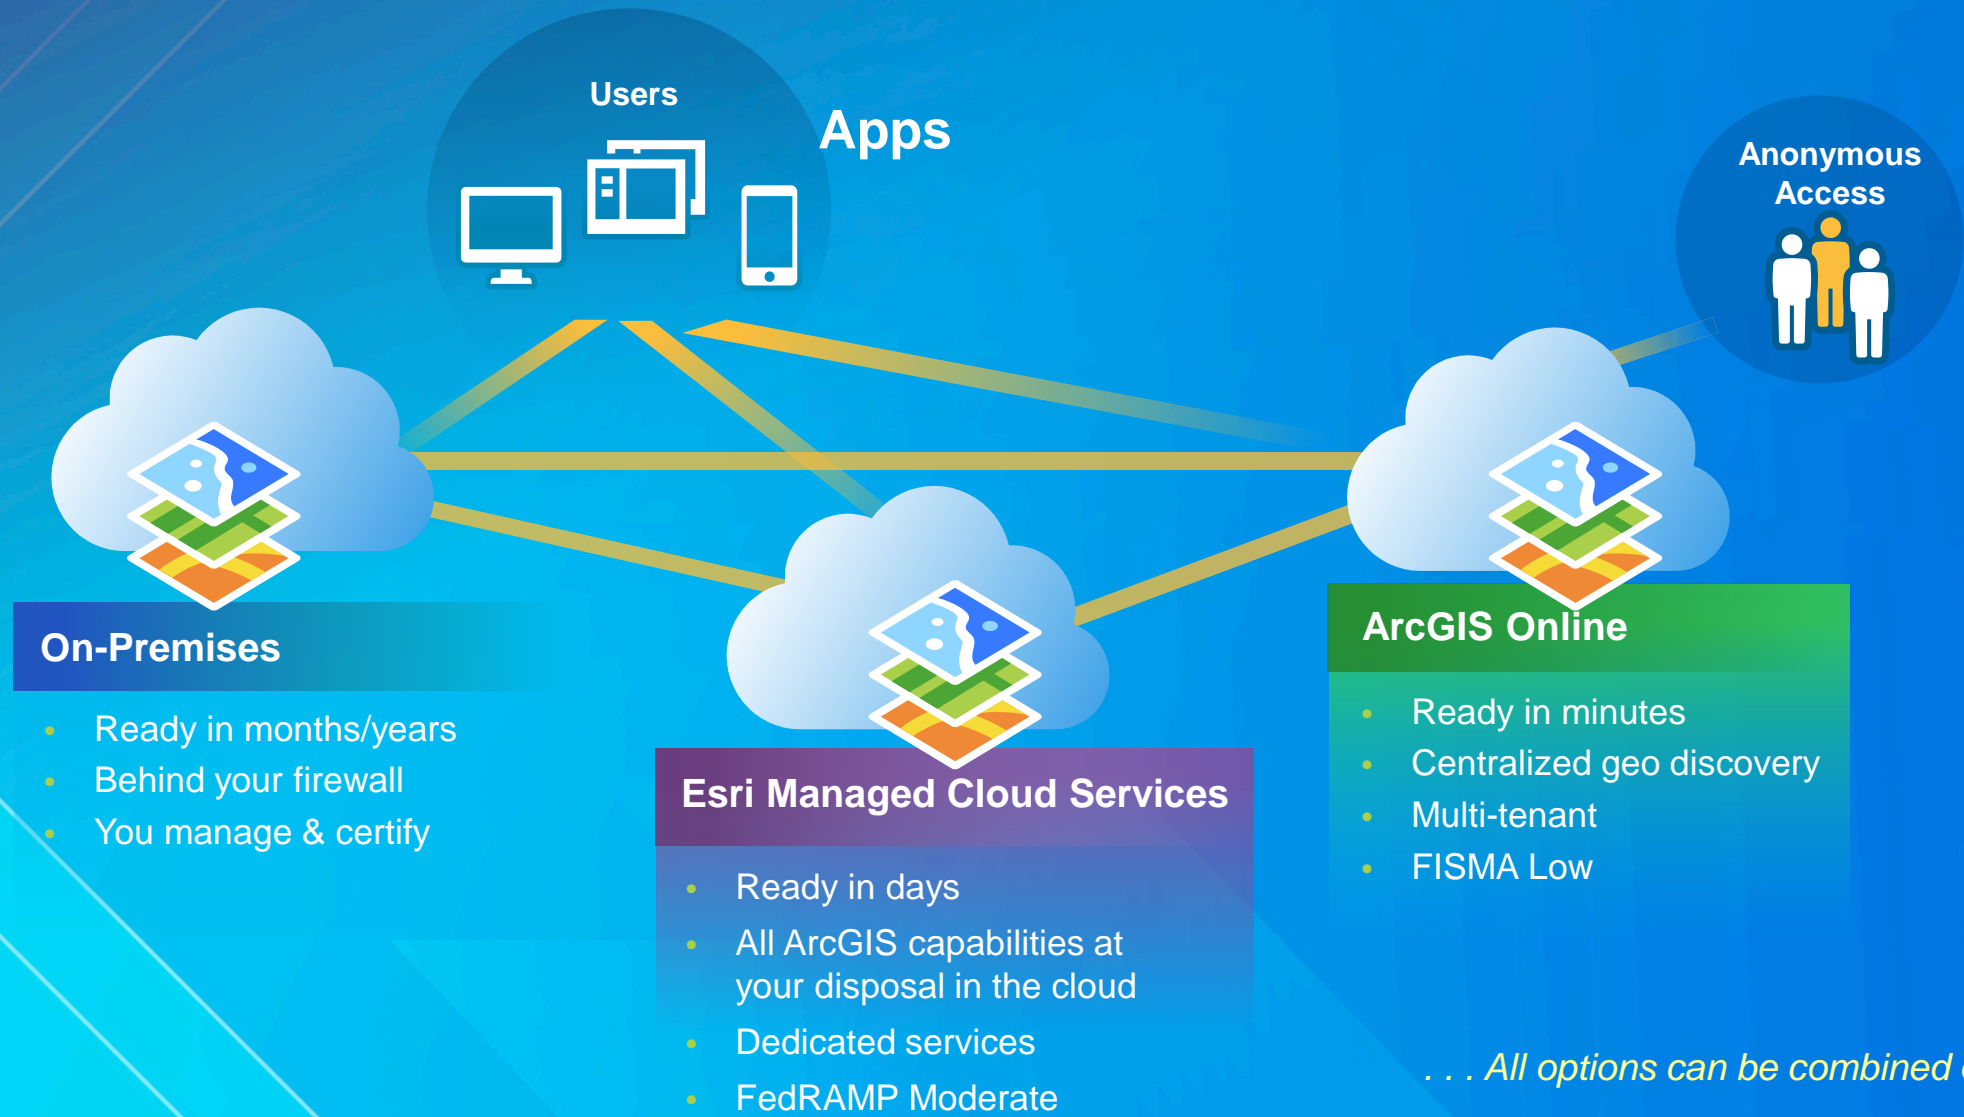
Users

Apps

Anonymous Access

On-Premises

- Ready in months/years
- Behind your firewall
- You manage & certify

Esri Managed Cloud Services

- Ready in days
- All ArcGIS capabilities at your disposal in the cloud
- Dedicated services
- FedRAMP Moderate

ArcGIS Online

- Ready in minutes
- Centralized geo discovery
- Multi-tenant
- FISMA Low

. . . All options can be combined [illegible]